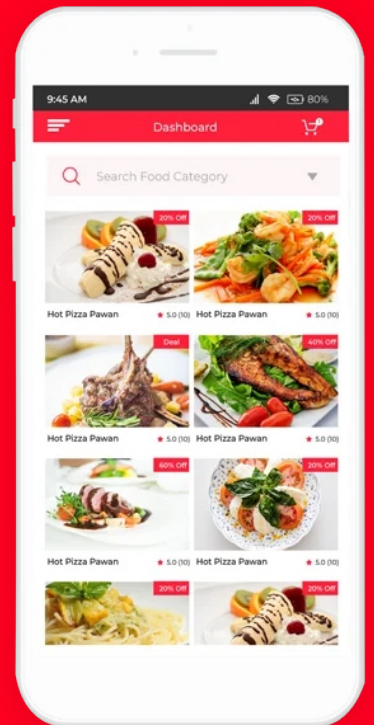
9:45 AM

80%

Dashboard

Search Food Category

20% Off

Hot Pizza Pawan

★ 5.0 (10)

20% Off

Hot Pizza Pawan

★ 5.0 (10)

Deal

Hot Pizza Pawan

★ 5.0 (10)

40% Off

Hot Pizza Pawan

★ 5.0 (10)

60% Off

Hot Pizza Pawan

★ 5.0 (10)

20% Off

Hot Pizza Pawan

★ 5.0 (10)

20% Off

20% Off